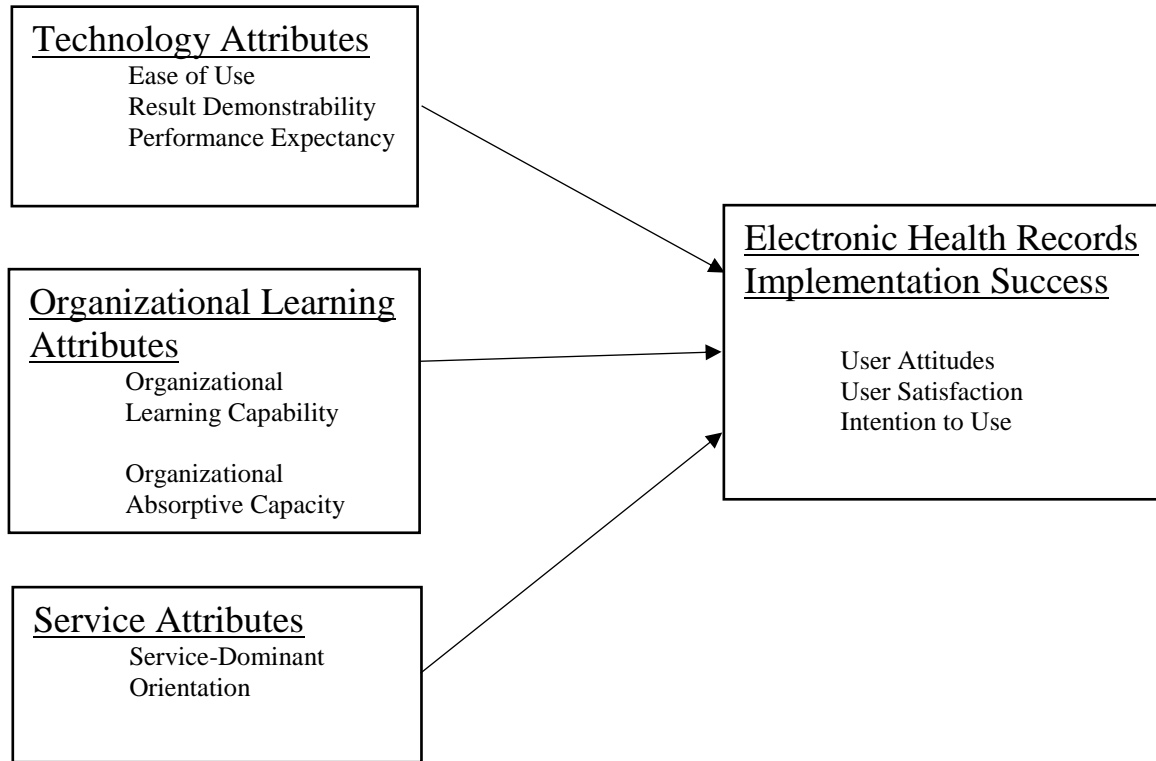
Technology Attributes
Ease of Use
Result Demonstrability
Performance Expectancy

Organizational Learning Attributes
Organizational Learning Capability

Organizational Absorptive Capacity

Service Attributes
Service-Dominant Orientation

Electronic Health Records Implementation Success

User Attitudes
User Satisfaction
Intention to Use